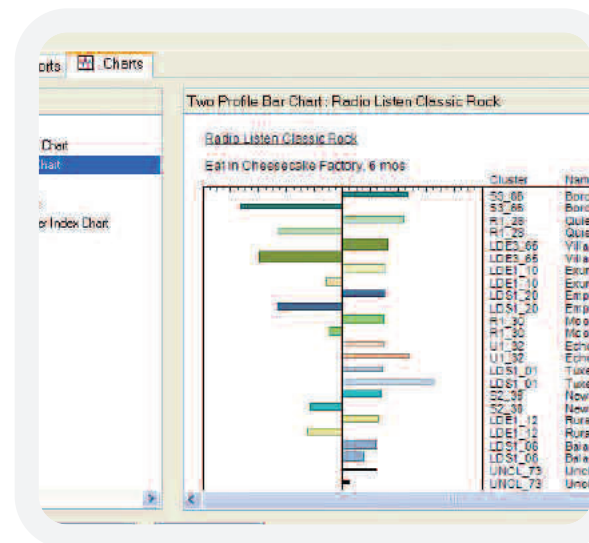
orts Charts

Chart
hart

er Index Chart

Two Profile Bar Chart : Radio Listen Classic Rock

Radio Listen Classic Rock

Eat in Cheesecake Factory, 6 mos

| Cluster | Nam |
|---|---|
| S3_06 | Bord |
| S3_06 | Bord |
| R1_28 | Quie |
| R1_28 | Quie |
| LDE3_65 | Villa |
| LDE3_65 | Villa |
| LDE1_10 | Exur |
| LDE1_10 | Exur |
| LDS1_20 | Emp |
| LDS1_20 | Emp |
| R1_30 | Mod |
| R1_30 | Mod |
| U1_32 | Echo |
| U1_32 | Echo |
| LDS1_01 | Tuxe |
| LDS1_01 | Tuxe |
| S2_38 | New |
| S2_38 | New |
| LDE1_12 | Rura |
| LDE1_12 | Rura |
| LDS1_06 | Bala |
| LDS1_06 | Bala |
| UNCL_73 | Uncl |
| UNCL_73 | Uncl |